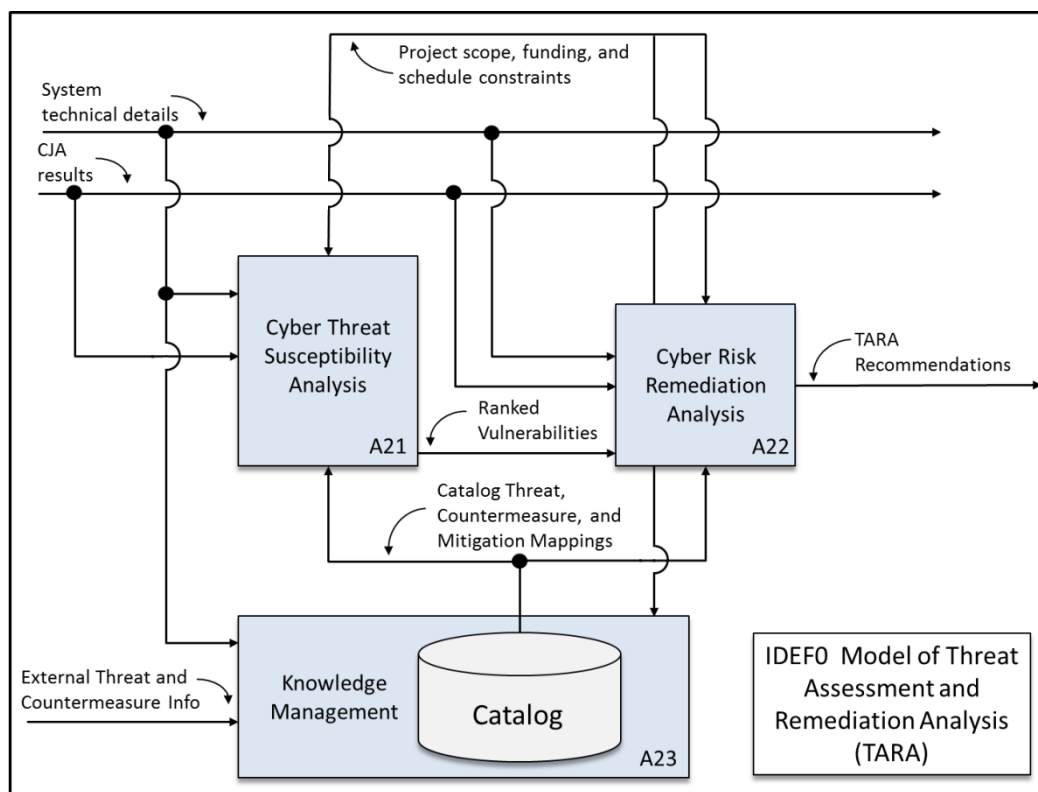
Project scope, funding, and schedule constraints

System technical details

CJA results

Cyber Threat Susceptibility Analysis

A21

Cyber Risk Remediation Analysis

A22

TARA Recommendations

Ranked Vulnerabilities

Catalog Threat, Countermeasure, and Mitigation Mappings

External Threat and Countermeasure Info

Knowledge Management

Catalog

A23

IDEF0 Model of Threat Assessment and Remediation Analysis (TARA)